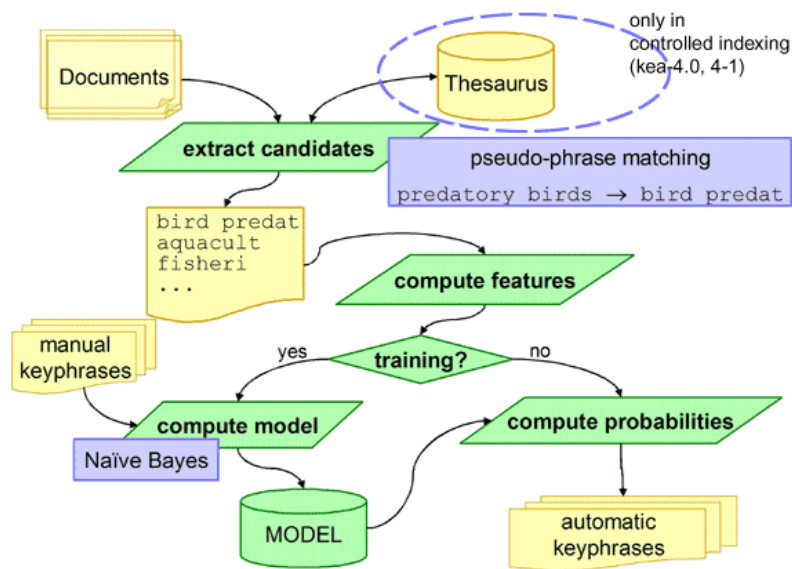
Documents

Thesaurus

only in controlled indexing (kea-4.0, 4-1)

extract candidates

pseudo-phrase matching

predatory birds → bird predat

bird predat
aquacult
fisheri
...

compute features

manual keyphrases

training?

yes

no

compute model

Naïve Bayes

compute probabilities

MODEL

automatic keyphrases